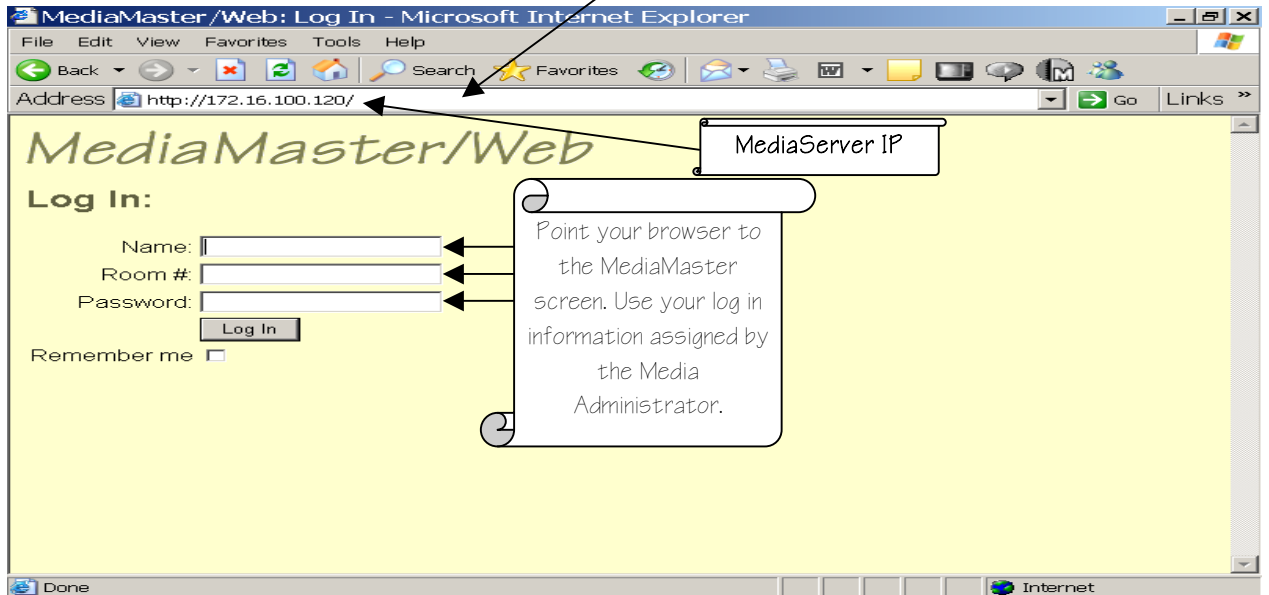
MediaMaster/Web: Log In - Microsoft Internet Explorer

File Edit View Favorites Tools Help

Back Search Favorites

Address http://172.16.100.120/ Go Links »

MediaMaster/Web

MediaServer IP

Log In:

Name:
Room #:
Password:
Log In
Remember me

Point your browser to the MediaMaster screen. Use your log in information assigned by the Media Administrator.

Done Internet